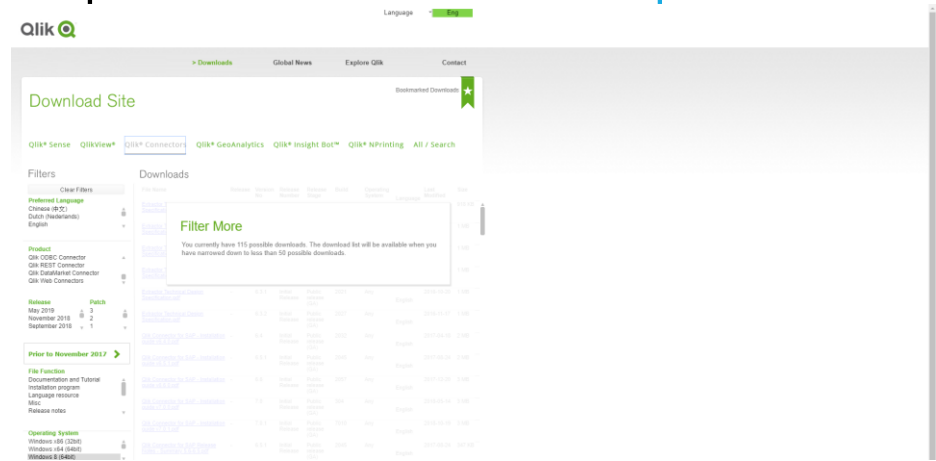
Language Eng

Qlik

> Downloads Global News Explore Qlik Contact

Download Site

Bookmarked Downloads

Qlik® Sense QlikView® Qlik® Connectors Qlik® GeoAnalytics Qlik® Insight Bot™ Qlik® NPrinting All / Search

Filters

Clear Filters

Preferred Language
Chinese (中文)
Dutch (Nederlands)
English

Product
Qlik ODBC Connector
Qlik REST Connector
Qlik DataMarket Connector
Qlik Web Connectors

Release
May 2019
November 2018
September 2018

Patch
3
2
1

Prior to November 2017

File Function
Documentation and Tutorial
Installation program
Language resource
Misc
Release notes

Operating System
Windows x86 (32bit)
Windows x64 (64bit)
Windows 8 (64bit)

Downloads

Filter More

You currently have 115 possible downloads. The download list will be available when you have narrowed down to less than 50 possible downloads.

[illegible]